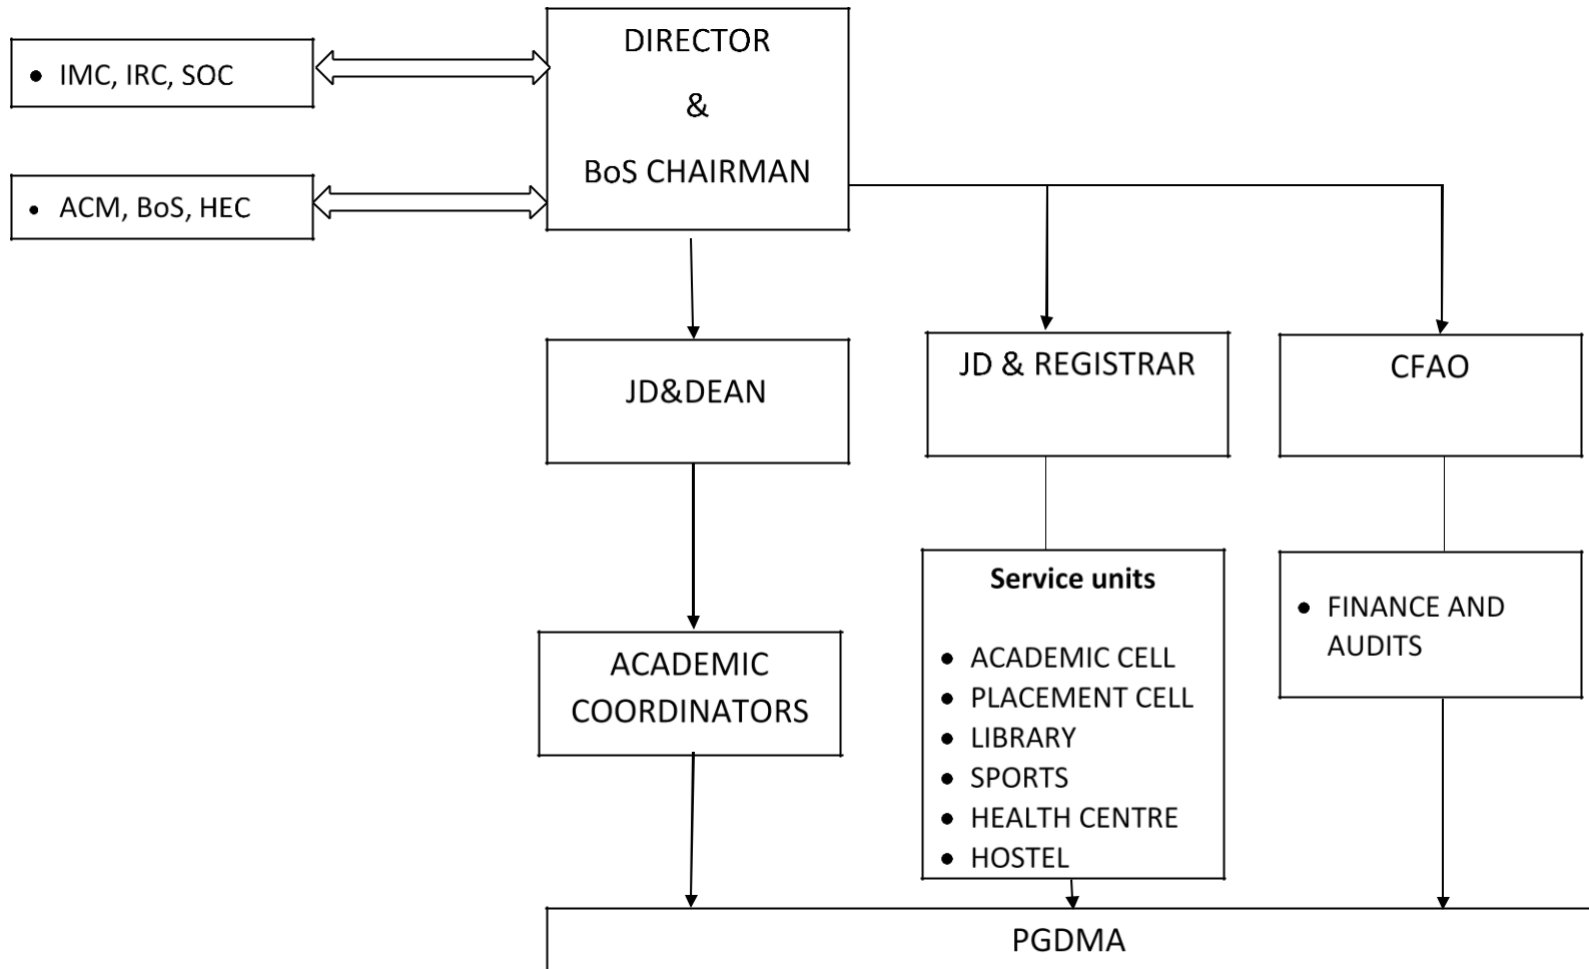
- IMC, IRC, SOC

- ACM, BoS, HEC

DIRECTOR
&
BoS CHAIRMAN

JD&DEAN

JD & REGISTRAR

CFAO

ACADEMIC COORDINATORS

Service units

- ACADEMIC CELL
- PLACEMENT CELL
- LIBRARY
- SPORTS
- HEALTH CENTRE
- HOSTEL

- FINANCE AND AUDITS

PGDMA